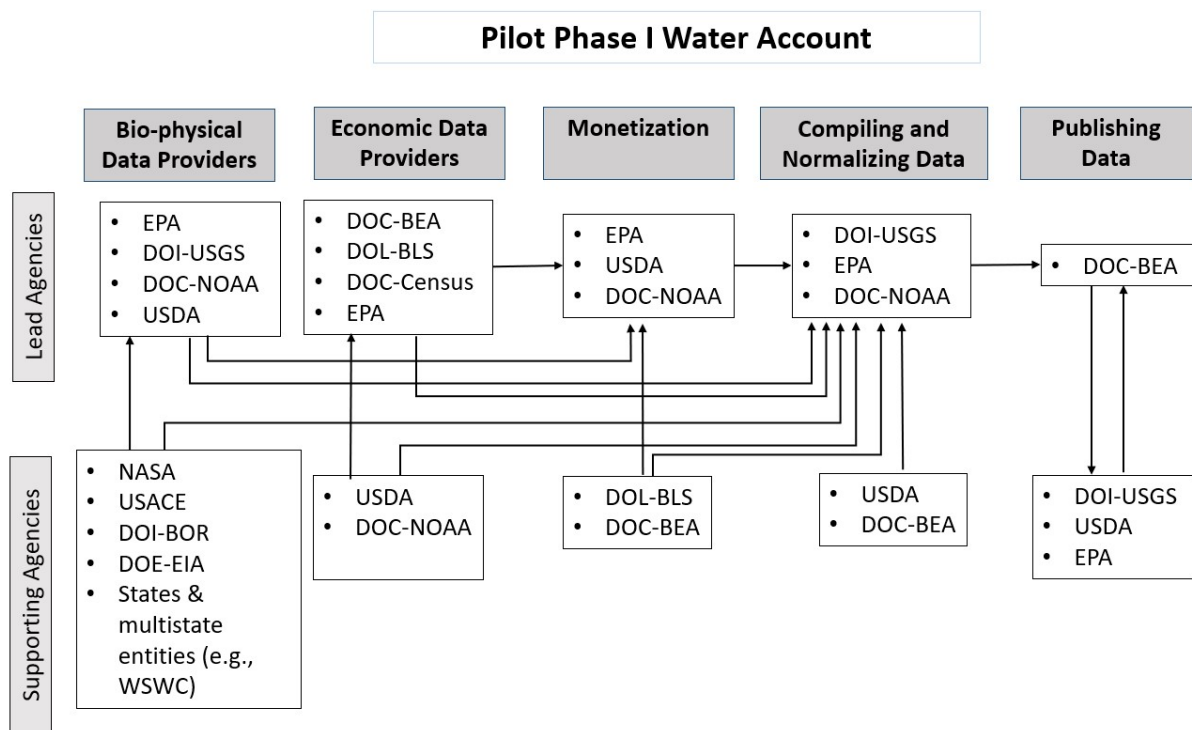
Pilot Phase I Water Account

Bio-physical Data Providers

Economic Data Providers

Monetization

Compiling and Normalizing Data

Publishing Data

Lead Agencies

- EPA
- DOI-USGS
- DOC-NOAA
- USDA

- DOC-BEA
- DOL-BLS
- DOC-Census
- EPA

- EPA
- USDA
- DOC-NOAA

- DOI-USGS
- EPA
- DOC-NOAA

- DOC-BEA

Supporting Agencies

- NASA
- USACE
- DOI-BOR
- DOE-EIA
- States & multistate entities (e.g., WSWC)

- USDA
- DOC-NOAA

- DOL-BLS
- DOC-BEA

- USDA
- DOC-BEA

- DOI-USGS
- USDA
- EPA